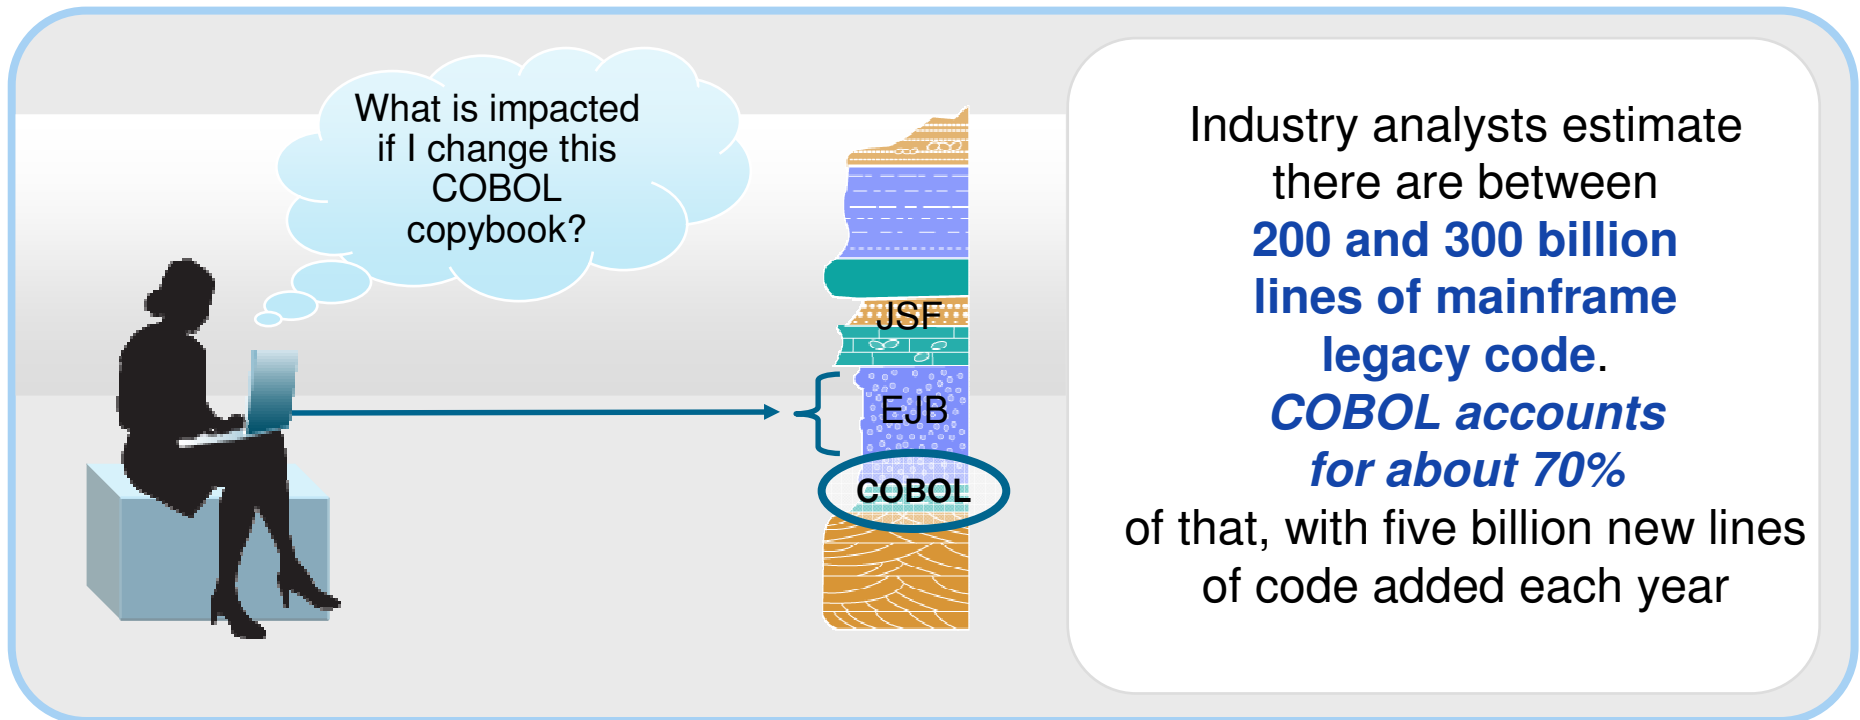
What is impacted if I change this COBOL copybook?

JSF

EJB

COBOL

Industry analysts estimate there are between 200 and 300 billion lines of mainframe legacy code. COBOL accounts for about 70% of that, with five billion new lines of code added each year